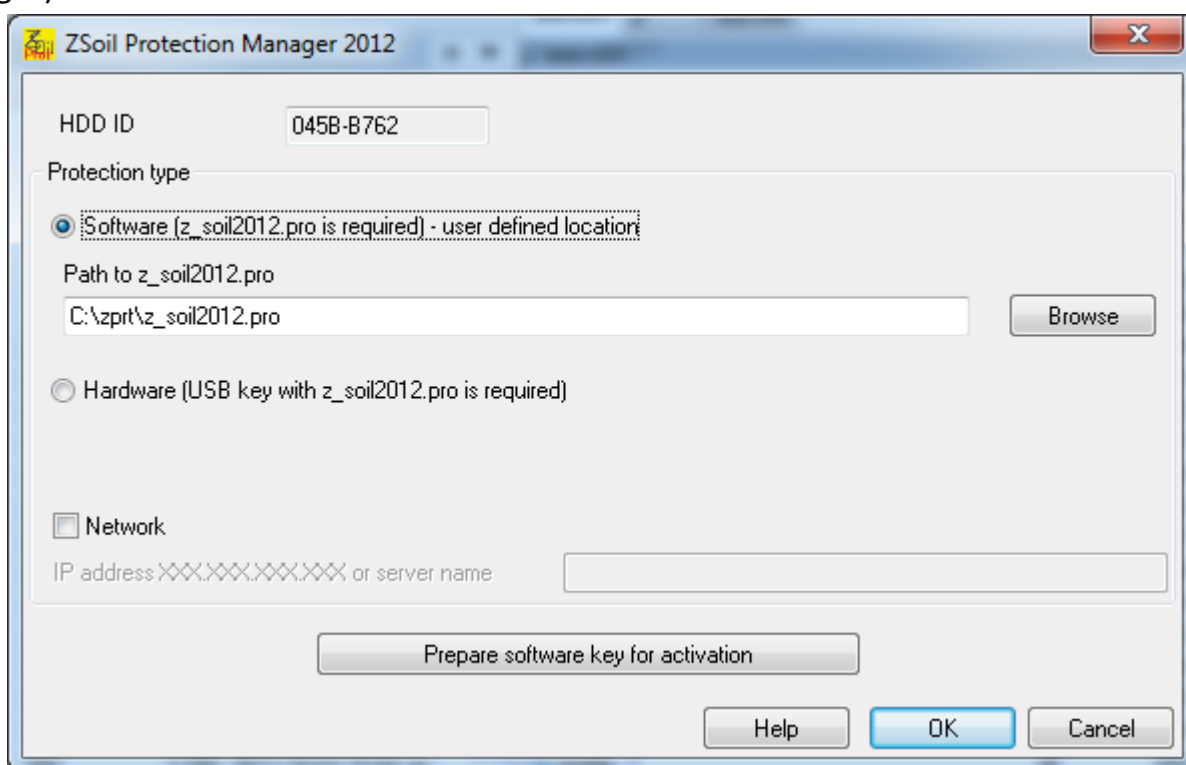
ZSoil Protection Manager 2012

HDD ID 045B-B762

Protection type

Software (z_soil2012.pro is required) - user defined location

Path to z_soil2012.pro

C:\zprt\z_soil2012.pro

Browse

Hardware (USB key with z_soil2012.pro is required)

Network

IP address XXX.XXX.XXX.XXX or server name

Prepare software key for activation

Help OK Cancel